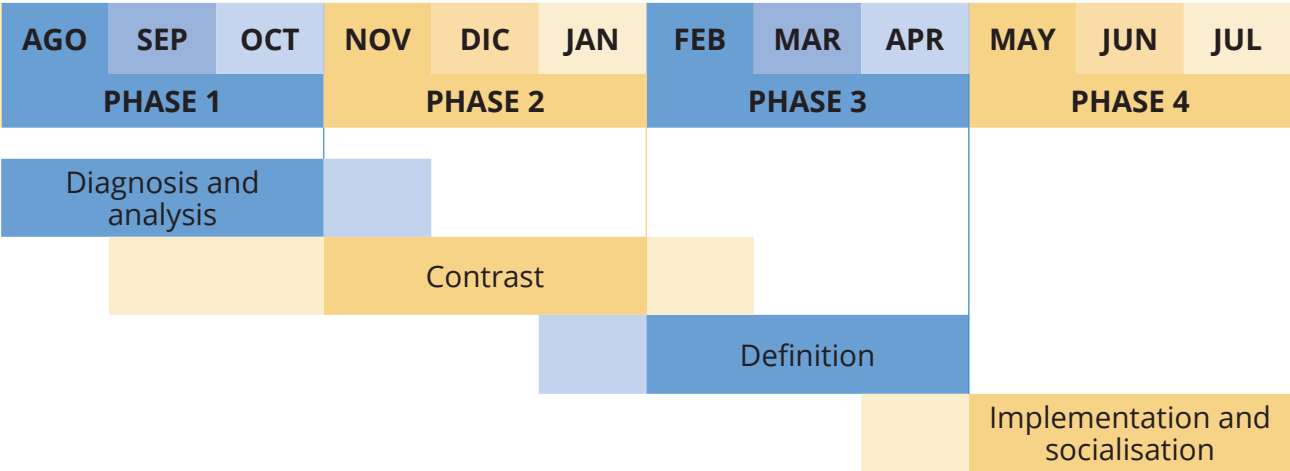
| AGO | SEP | OCT | NOV | DIC | JAN | FEB | MAR | APR | MAY | JUN | JUL |
|---|---|---|---|---|---|---|---|---|---|---|---|
| PHASE 1 | | | PHASE 2 | | | PHASE 3 | | | PHASE 4 | | |

Diagnosis and analysis

Contrast

Definition

Implementation and socialisation